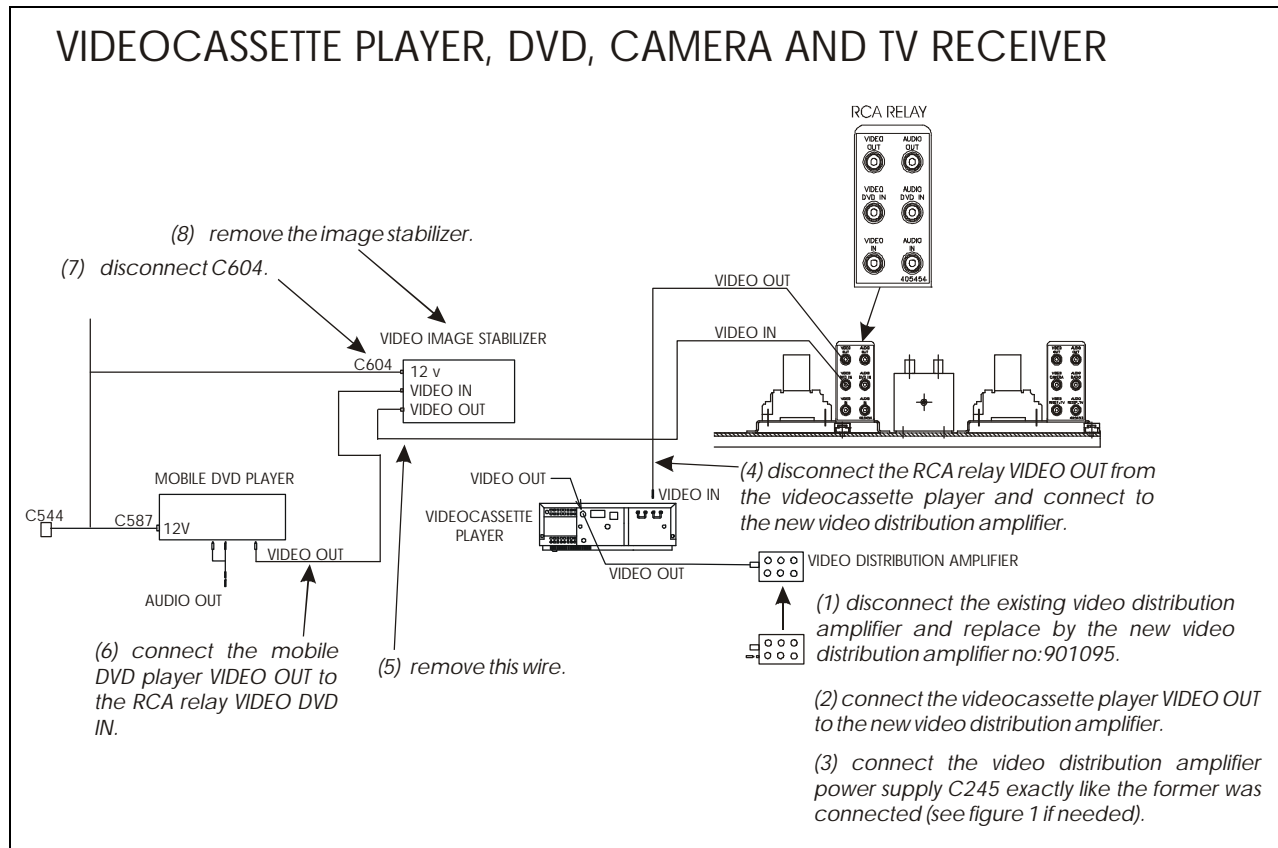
VIDEOCASSETTE PLAYER, DVD, CAMERA AND TV RECEIVER

RCA RELAY

VIDEO OUT

AUDIO OUT

VIDEO DVD IN

AUDIO DVD IN

VIDEO IN

AUDIO IN

405454

(8) remove the image stabilizer.

(7) disconnect C604.

VIDEO OUT

VIDEO IN

VIDEO IMAGE STABILIZER

C604

12 v

VIDEO IN

VIDEO OUT

MOBILE DVD PLAYER

VIDEO OUT

VIDEO IN

(4) disconnect the RCA relay VIDEO OUT from the videocassette player and connect to the new video distribution amplifier.

C544

C587

12V

VIDEOCASSETTE PLAYER

VIDEO OUT

VIDEO OUT

VIDEO DISTRIBUTION AMPLIFIER

AUDIO OUT

(1) disconnect the existing video distribution amplifier and replace by the new video distribution amplifier no:901095.

(6) connect the mobile DVD player VIDEO OUT to the RCA relay VIDEO DVD IN.

(5) remove this wire.

(2) connect the videocassette player VIDEO OUT to the new video distribution amplifier.

(3) connect the video distribution amplifier power supply C245 exactly like the former was connected (see figure 1 if needed).